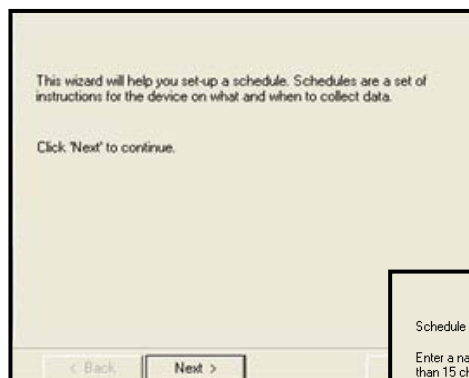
This wizard will help you set-up a schedule. Schedules are a set of instructions for the device on what and when to collect data.

Click 'Next' to continue.

< Back

Next >

Schedule

Enter a na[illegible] than 15 ch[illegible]